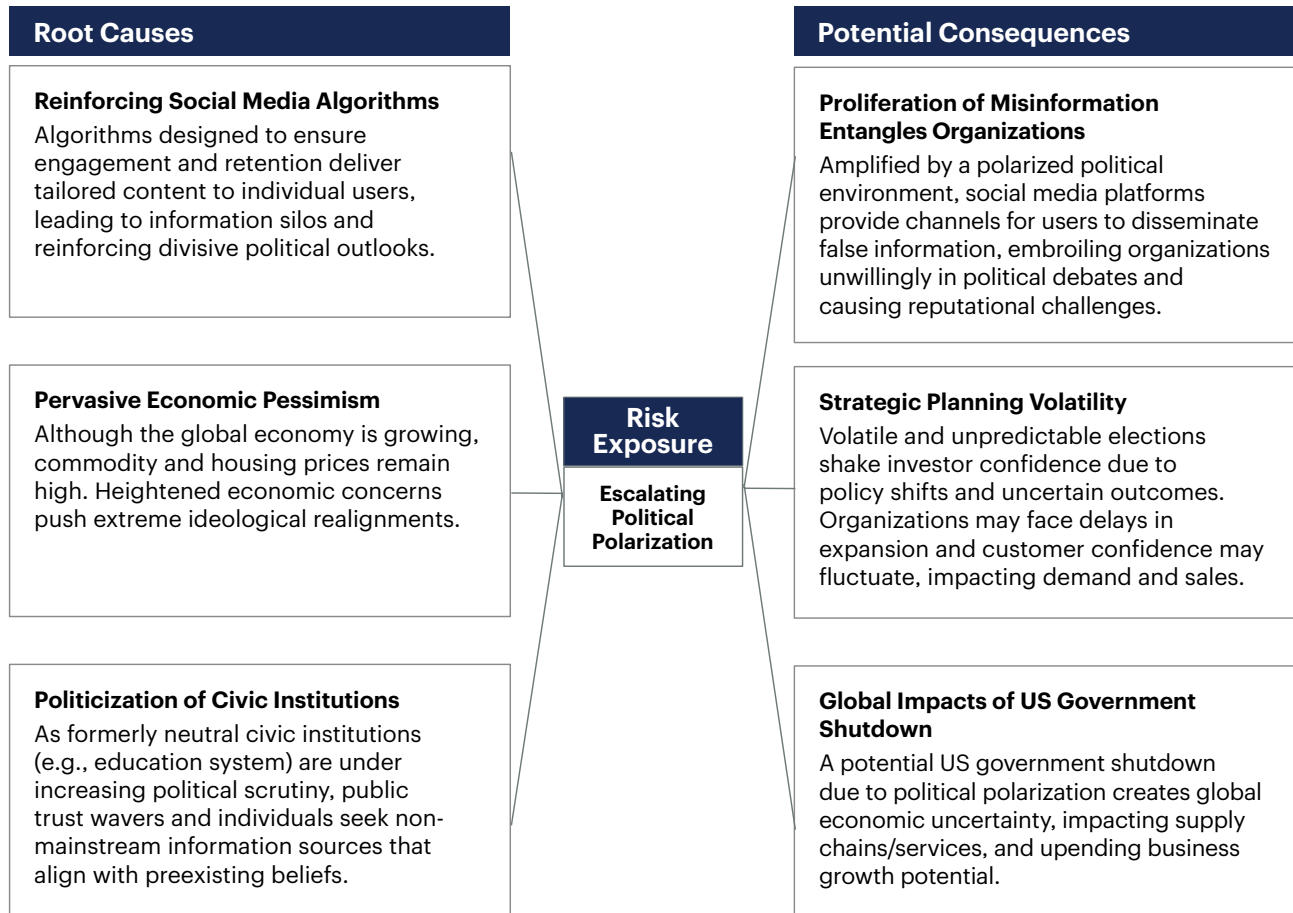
Root Causes

Reinforcing Social Media Algorithms
Algorithms designed to ensure engagement and retention deliver tailored content to individual users, leading to information silos and reinforcing divisive political outlooks.

Pervasive Economic Pessimism
Although the global economy is growing, commodity and housing prices remain high. Heightened economic concerns push extreme ideological realignments.

Politicization of Civic Institutions
As formerly neutral civic institutions (e.g., education system) are under increasing political scrutiny, public trust wavers and individuals seek non-mainstream information sources that align with preexisting beliefs.

Risk Exposure

Escalating Political Polarization

Potential Consequences

Proliferation of Misinformation Entangles Organizations
Amplified by a polarized political environment, social media platforms provide channels for users to disseminate false information, embroiling organizations unwillingly in political debates and causing reputational challenges.

Strategic Planning Volatility
Volatile and unpredictable elections shake investor confidence due to policy shifts and uncertain outcomes. Organizations may face delays in expansion and customer confidence may fluctuate, impacting demand and sales.

Global Impacts of US Government Shutdown
A potential US government shutdown due to political polarization creates global economic uncertainty, impacting supply chains/services, and upending business growth potential.